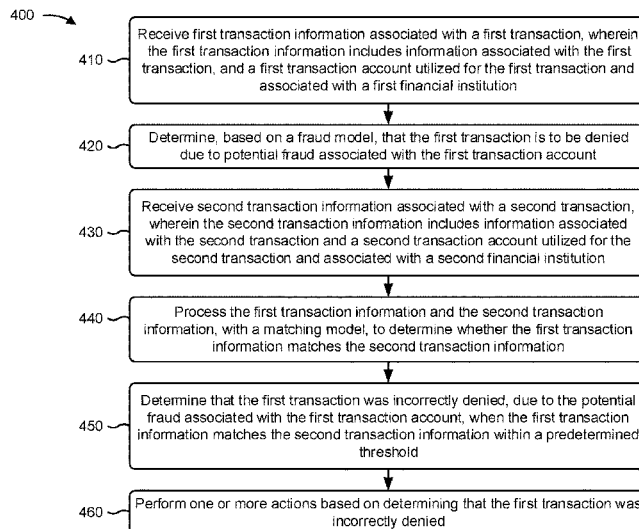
400

410 Receive first transaction information associated with a first transaction, wherein the first transaction information includes information associated with the first transaction, and a first transaction account utilized for the first transaction and associated with a first financial institution

420 Determine, based on a fraud model, that the first transaction is to be denied due to potential fraud associated with the first transaction account

430 Receive second transaction information associated with a second transaction, wherein the second transaction information includes information associated with the second transaction and a second transaction account utilized for the second transaction and associated with a second financial institution

440 Process the first transaction information and the second transaction information, with a matching model, to determine whether the first transaction information matches the second transaction information

450 Determine that the first transaction was incorrectly denied, due to the potential fraud associated with the first transaction account, when the first transaction information matches the second transaction information within a predetermined threshold

460 Perform one or more actions based on determining that the first transaction was incorrectly denied